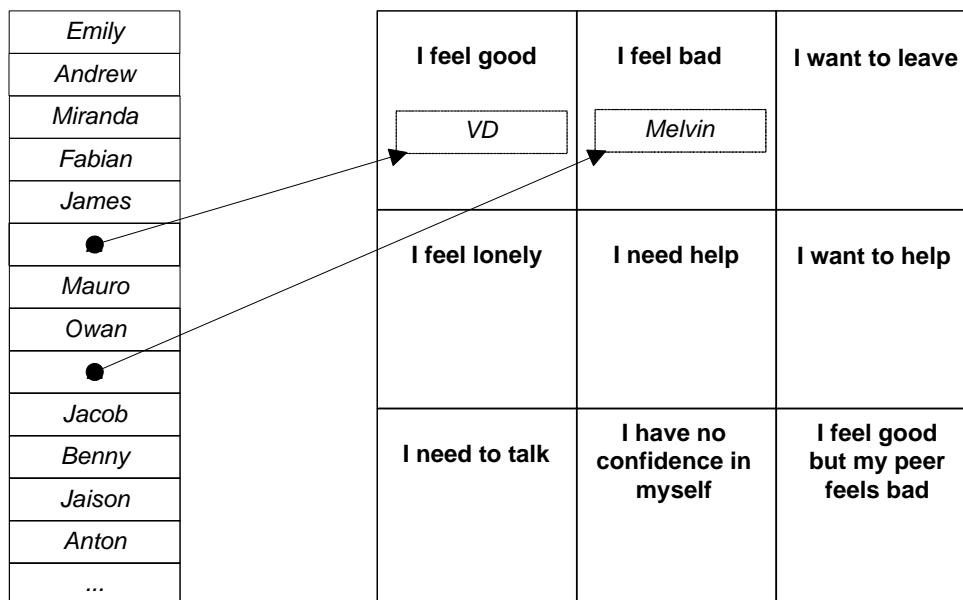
Emily
Andrew
Miranda
Fabian
James

Mauro
Owan

Jacob
Benny
Jaison
Anton
...

| I feel good | I feel bad | I want to leave |
|---|---|---|
| VD | Melvin | |
| I feel lonely | I need help | I want to help |
| I need to talk | I have no confidence in myself | I feel good but my peer feels bad |